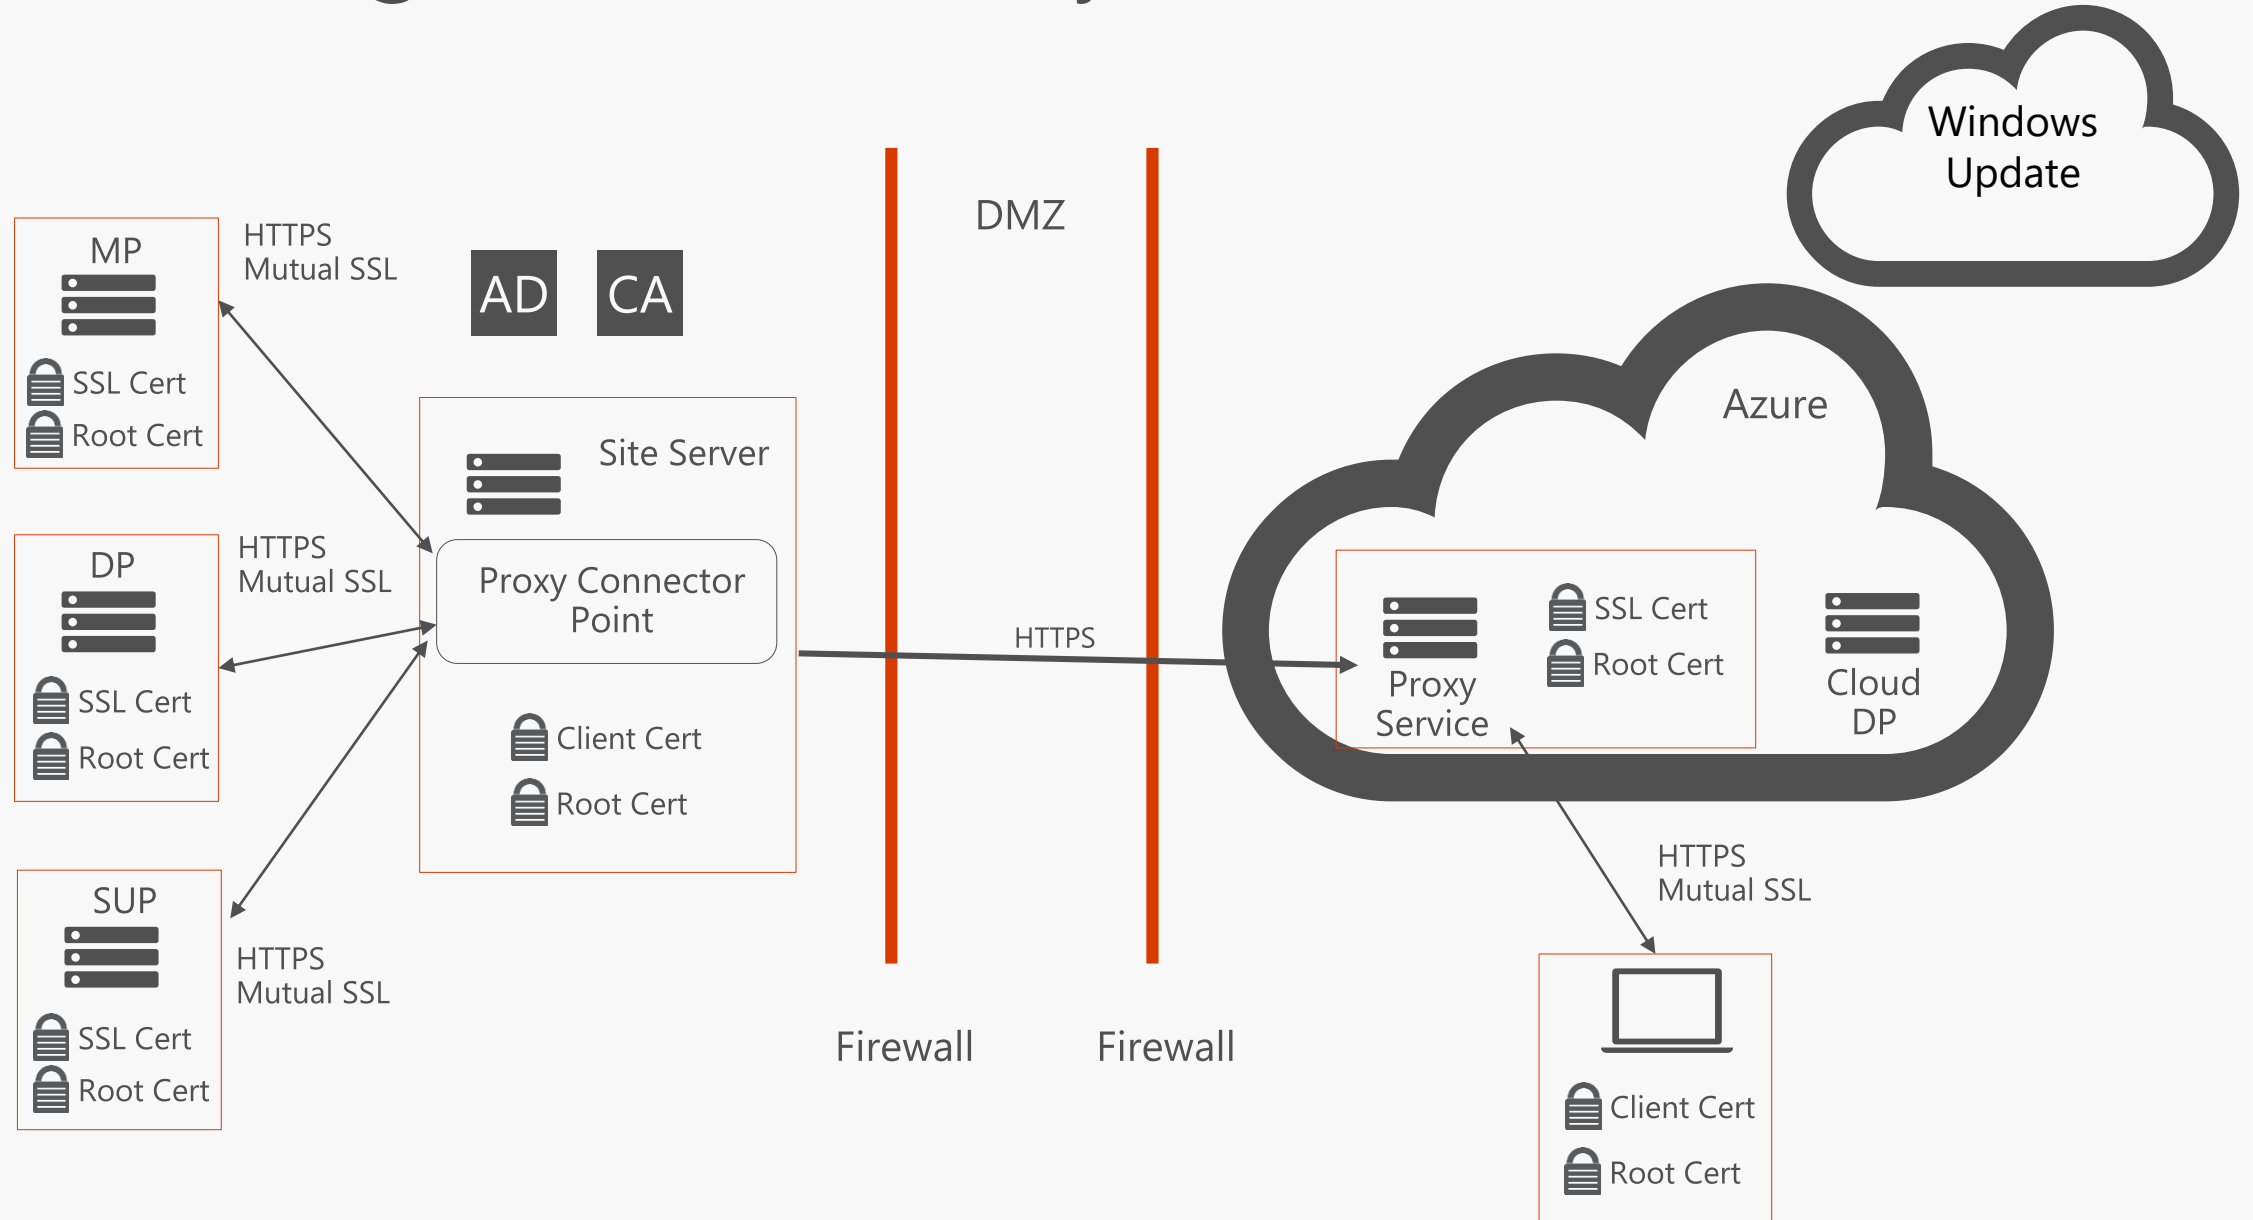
Windows Update

DMZ

MP

SSL Cert

Root Cert

HTTPS Mutual SSL

AD

CA

Site Server

Proxy Connector Point

Client Cert

Root Cert

DP

SSL Cert

Root Cert

HTTPS Mutual SSL

SUP

SSL Cert

Root Cert

HTTPS Mutual SSL

HTTPS

Firewall

Firewall

Azure

Proxy Service

SSL Cert

Root Cert

Cloud DP

HTTPS Mutual SSL

Client Cert

Root Cert